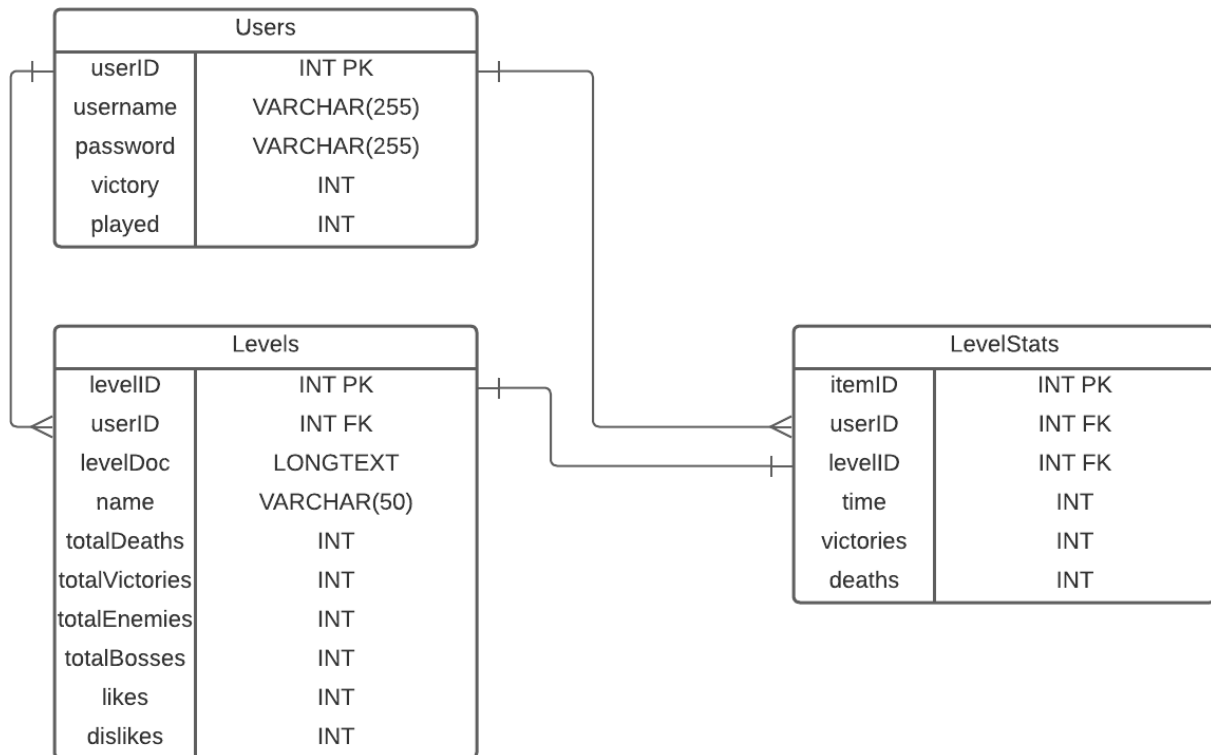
| Users | |
|---|---|
| userID | INT PK |
| username | VARCHAR(255) |
| password | VARCHAR(255) |
| victory | INT |
| played | INT |

| Levels | |
|---|---|
| levelID | INT PK |
| userID | INT FK |
| levelDoc | LONGTEXT |
| name | VARCHAR(50) |
| totalDeaths | INT |
| totalVictories | INT |
| totalEnemies | INT |
| totalBosses | INT |
| likes | INT |
| dislikes | INT |

| LevelStats | |
|---|---|
| itemID | INT PK |
| userID | INT FK |
| levelID | INT FK |
| time | INT |
| victories | INT |
| deaths | INT |